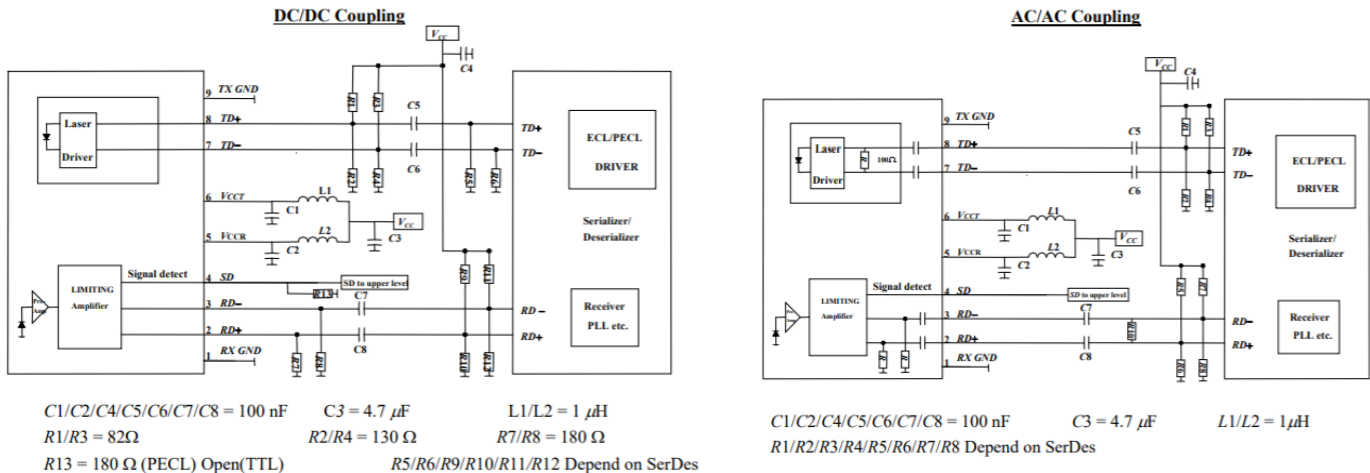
DC/DC Coupling

$V_{CC}$
C4
9 TX GND
8 TD+
7 TD−
Laser
Driver
R1 R3 R2 R4
C5
C6
R5 R6
TD+
TD−
ECL/PECL
DRIVER
6 $V_{CCT}$
L1
C1
5 $V_{CCR}$
L2
C2
$V_{CC}$
C3
Serializer/
Deserializer
LIMITING
Amplifier
Signal detect
4 SD
SD to upper level
R13
3 RD−
C7
2 RD+
C8
1 RX GND
R7 R8
R9 R11 R10 R12
RD −
RD+
Receiver
PLL etc.

C1/C2/C4/C5/C6/C7/C8 = 100 nF C3 = 4.7 $\mu$F L1/L2 = 1 $\mu$H
R1/R3 = 82Ω R2/R4 = 130 Ω R7/R8 = 180 Ω
R13 = 180 Ω (PECL) Open(TTL) R5/R6/R9/R10/R11/R12 Depend on SerDes

AC/AC Coupling

$V_{CC}$
C4
9 TX GND
8 TD+
7 TD−
Laser
Driver
R 100Ω
C5
C6
R1 R3 R2 R4
TD+
TD−
ECL/PECL
DRIVER
6 $V_{CCT}$
L1
C1
5 $V_{CCR}$
L2
C2
$V_{CC}$
C3
Serializer/
Deserializer
LIMITING
Amplifier
Signal detect
4 SD
SD to upper level
3 RD−
C7
2 RD+
C8
1 RX GND
R R
R5 R6 R7 R8
RD−
RD+
Receiver
PLL etc.

C1/C2/C4/C5/C6/C7/C8 = 100 nF C3 = 4.7 $\mu$F L1/L2 = 1$\mu$H
R1/R2/R3/R4/R5/R6/R7/R8 Depend on SerDes